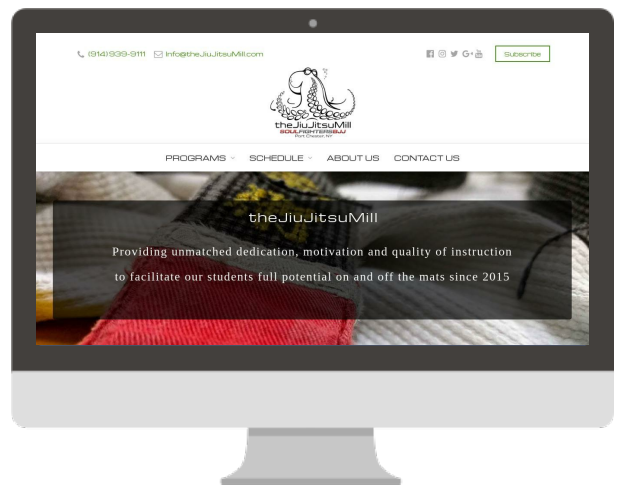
(914)939-9111 Info@theJiuJitsuMill.com

Subscribe

theJiuJitsuMill
SOULFIGHTERSBJJ
Port Chester NY

PROGRAMS SCHEDULE ABOUT US CONTACT US

theJiuJitsuMill

Providing unmatched dedication, motivation and quality of instruction to facilitate our students full potential on and off the mats since 2015